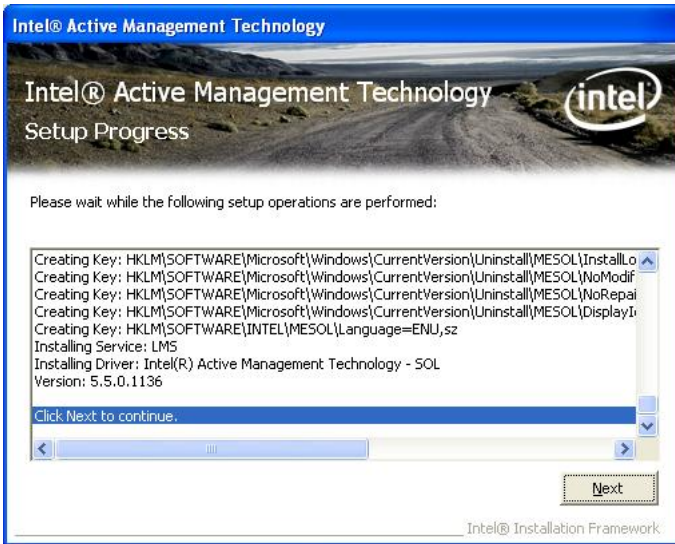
Intel® Active Management Technology

Intel® Active Management Technology
Setup Progress

intel

Please wait while the following setup operations are performed:

Creating Key: HKLM\SOFTWARE\Microsoft\Windows\CurrentVersion\Uninstall\MESOL\InstallLo
Creating Key: HKLM\SOFTWARE\Microsoft\Windows\CurrentVersion\Uninstall\MESOL\NoModif
Creating Key: HKLM\SOFTWARE\Microsoft\Windows\CurrentVersion\Uninstall\MESOL\NoRepai
Creating Key: HKLM\SOFTWARE\Microsoft\Windows\CurrentVersion\Uninstall\MESOL\DisplayI
Creating Key: HKLM\SOFTWARE\INTEL\MESOL\Language=ENU,sz
Installing Service: LMS
Installing Driver: Intel(R) Active Management Technology - SOL
Version: 5.5.0.1136

Click Next to continue.

Next

Intel® Installation Framework